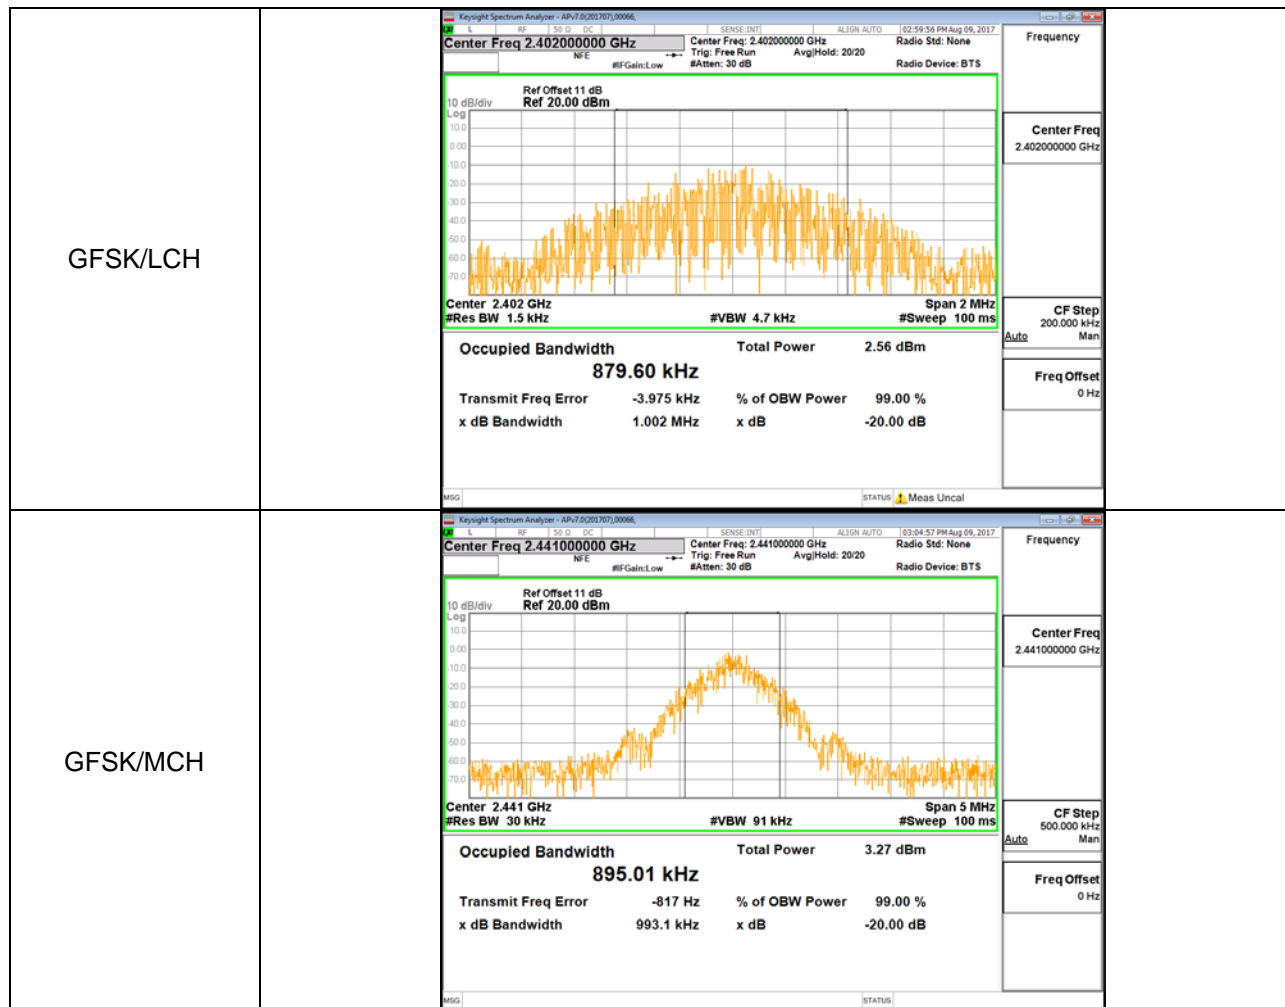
GFSK/LCH

Keysight Spectrum Analyzer - APv7.0(201707),00066,

RF 50 Ω DC SENSE:INT ALIGN AUTO 02:59:56 PM Aug 09, 2017

Center Freq 2.402000000 GHz

NFE #IFGain:Low

Center Freq: 2.402000000 GHz
Trig: Free Run Avg|Hold: 20/20
#Atten: 30 dB

Radio Std: None

Radio Device: BTS

Frequency

Ref Offset 11 dB
10 dB/div Ref 20.00 dBm
Log
10.0
0.00
-10.0
-20.0
-30.0
-40.0
-50.0
-60.0
-70.0

Center 2.402 GHz Span 2 MHz
#Res BW 1.5 kHz #VBW 4.7 kHz #Sweep 100 ms

Occupied Bandwidth Total Power 2.56 dBm
879.60 kHz

Transmit Freq Error -3.975 kHz % of OBW Power 99.00 %
x dB Bandwidth 1.002 MHz x dB -20.00 dB

Center Freq
2.402000000 GHz

CF Step
200.000 kHz
Auto Man

Freq Offset
0 Hz

MSG STATUS Meas Uncal

GFSK/MCH

Keysight Spectrum Analyzer - APv7.0(201707),00066,

RF 50 Ω DC SENSE:INT ALIGN AUTO 03:04:57 PM Aug 09, 2017

Center Freq 2.441000000 GHz

NFE #IFGain:Low

Center Freq: 2.441000000 GHz
Trig: Free Run Avg|Hold: 20/20
#Atten: 30 dB

Radio Std: None

Radio Device: BTS

Frequency

Ref Offset 11 dB
10 dB/div Ref 20.00 dBm
Log
10.0
0.00
-10.0
-20.0
-30.0
-40.0
-50.0
-60.0
-70.0

Center 2.441 GHz Span 5 MHz
#Res BW 30 kHz #VBW 91 kHz #Sweep 100 ms

Occupied Bandwidth Total Power 3.27 dBm
895.01 kHz

Transmit Freq Error -817 Hz % of OBW Power 99.00 %
x dB Bandwidth 993.1 kHz x dB -20.00 dB

Center Freq
2.441000000 GHz

CF Step
500.000 kHz
Auto Man

Freq Offset
0 Hz

MSG STATUS